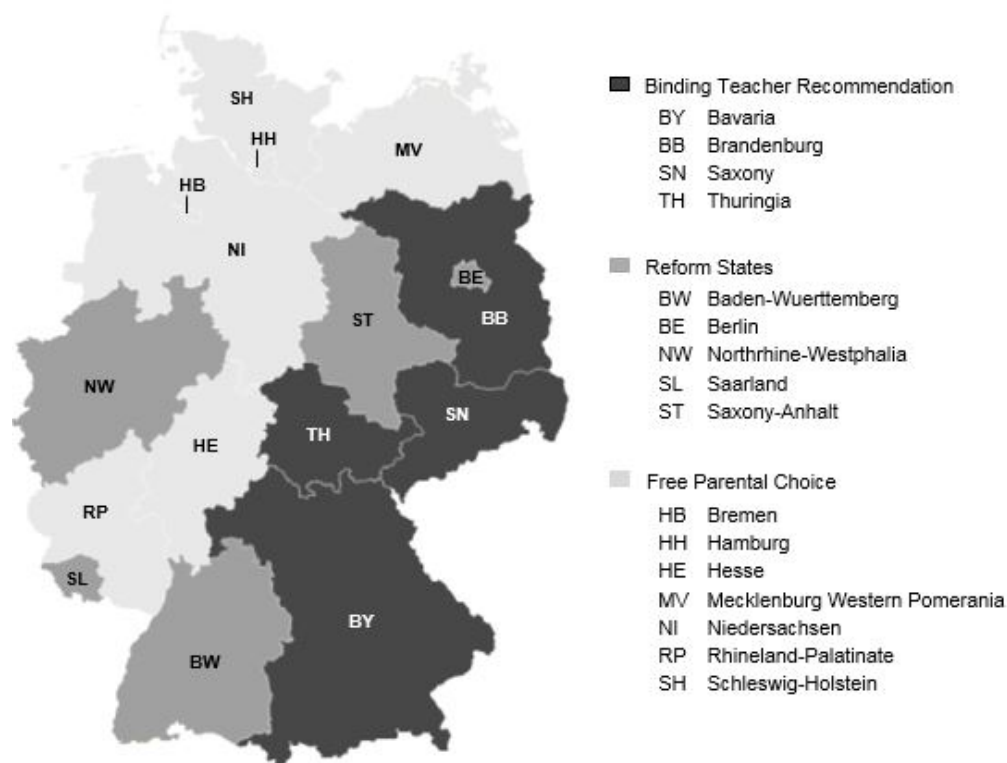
SH
HH
HB
MV
NI
BE
ST
BB
NW
HE
TH
SN
RP
SL
BY
BW

Binding Teacher Recommendation
BY Bavaria
BB Brandenburg
SN Saxony
TH Thuringia

Reform States
BW Baden-Wuerttemberg
BE Berlin
NW Northrhine-Westphalia
SL Saarland
ST Saxony-Anhalt

Free Parental Choice
HB Bremen
HH Hamburg
HE Hesse
MV Mecklenburg Western Pomerania
NI Niedersachsen
RP Rhineland-Palatinate
SH Schleswig-Holstein